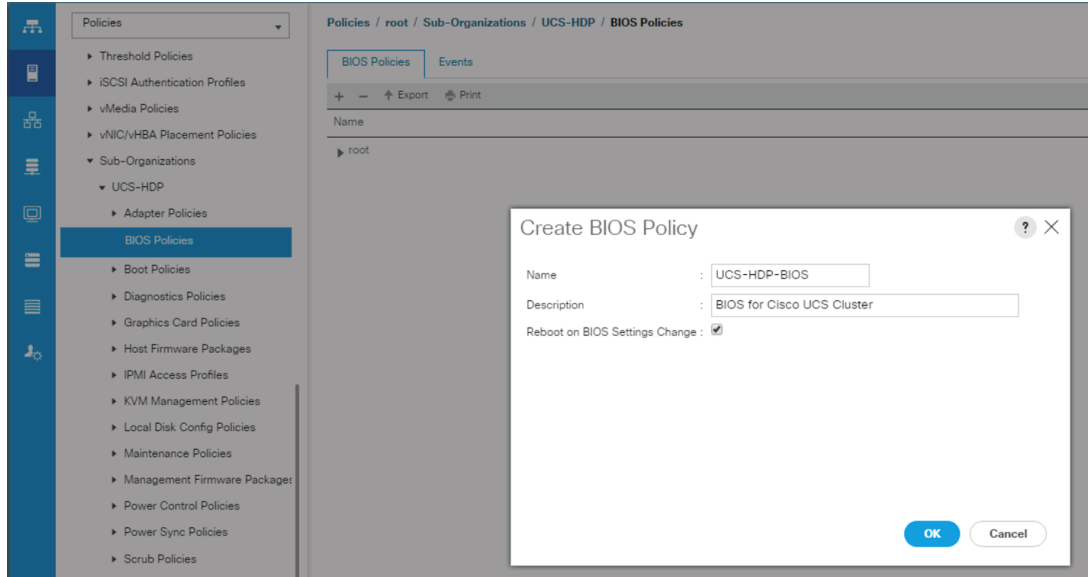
Policies

▸ Threshold Policies
▸ iSCSI Authentication Profiles
▸ vMedia Policies
▸ vNIC/vHBA Placement Policies
▾ Sub-Organizations
▾ UCS-HDP
▸ Adapter Policies
BIOS Policies
▸ Boot Policies
▸ Diagnostics Policies
▸ Graphics Card Policies
▸ Host Firmware Packages
▸ IPMI Access Profiles
▸ KVM Management Policies
▸ Local Disk Config Policies
▸ Maintenance Policies
▸ Management Firmware Packages
▸ Power Control Policies
▸ Power Sync Policies
▸ Scrub Policies

Policies / root / Sub-Organizations / UCS-HDP / BIOS Policies

BIOS Policies Events

+ − Export Print

Name

▸ root

Create BIOS Policy

? ✕

Name : UCS-HDP-BIOS

Description : BIOS for Cisco UCS Cluster

Reboot on BIOS Settings Change : ☑

OK Cancel